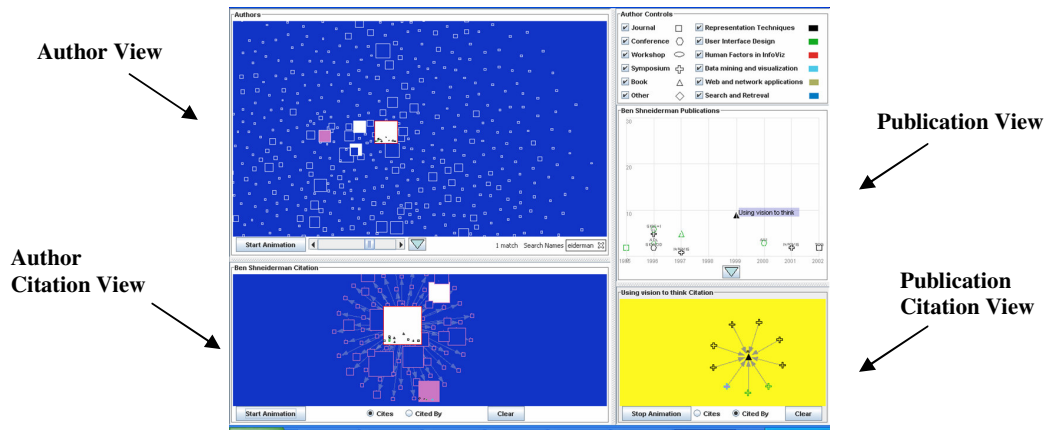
Author View

Author Citation View

Authors

Start Animation

1 match Search Names eiderman

Ben Shneiderman Citation

Start Animation

Cites Cited By

Clear

Author Controls

Journal
Conference
Workshop
Symposium
Book
Other

Representation Techniques
User Interface Design
Human Factors in InfoViz
Data mining and visualization
Web and network applications
Search and Retreval

Ben Shneiderman Publications

30

20

10

Using vision to think

1995 1996 1997 1998 1999 2000 2001 2002

Using vision to think Citation

Stop Animation

Cites Cited By

Clear

Publication View

Publication Citation View